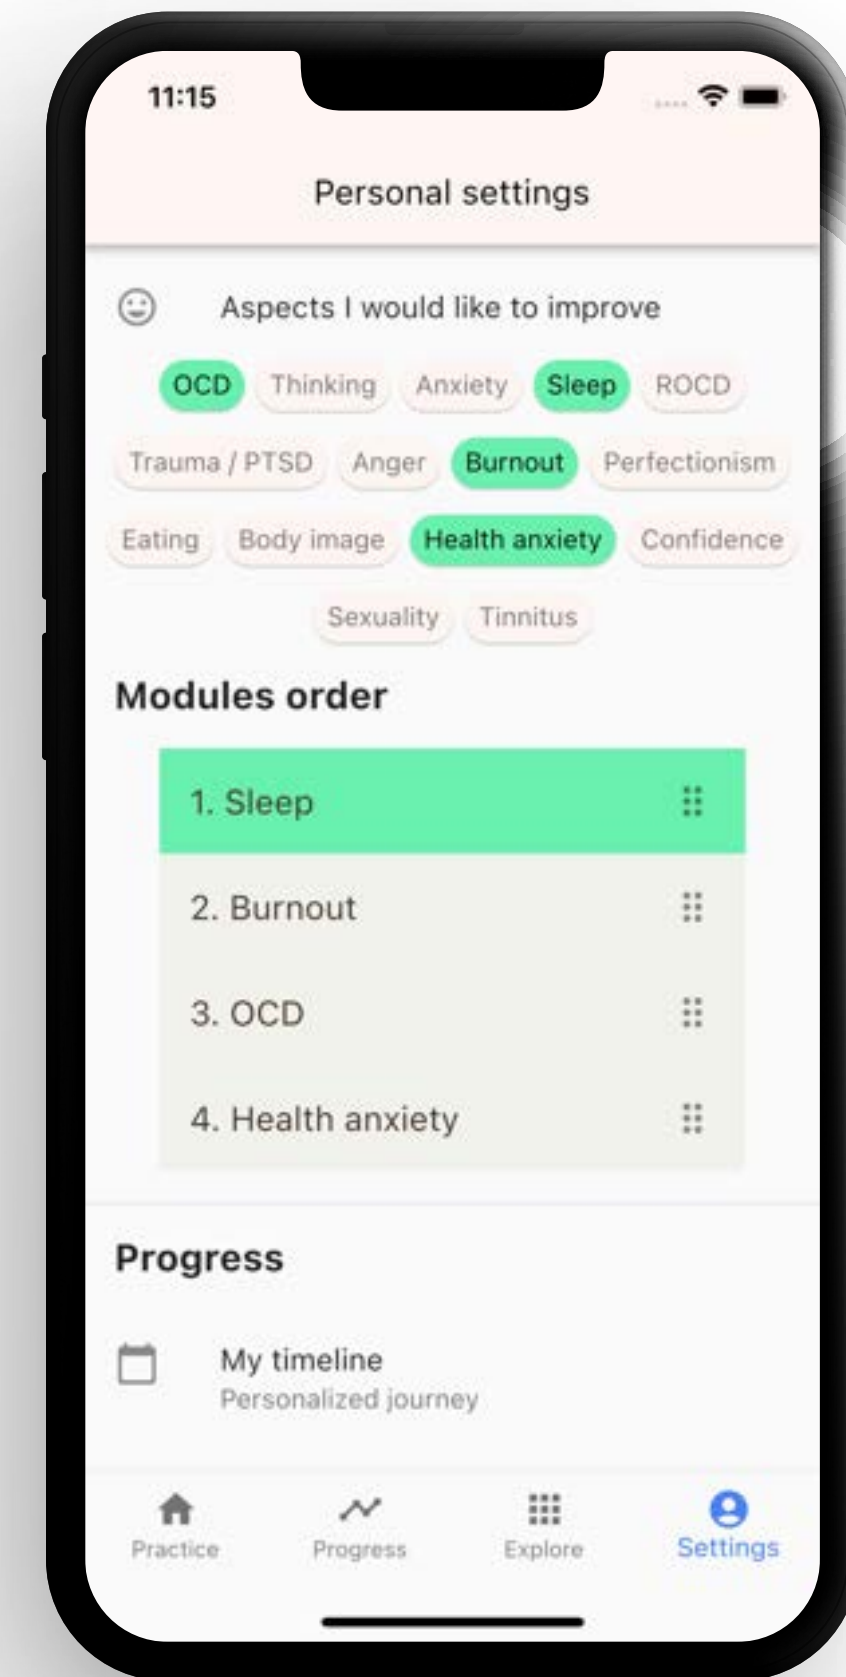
11:15

Personal settings

Aspects I would like to improve

OCD Thinking Anxiety Sleep ROCD

Trauma / PTSD Anger Burnout Perfectionism

Eating Body image Health anxiety Confidence

Sexuality Tinnitus

Modules order

1. Sleep

2. Burnout

3. OCD

4. Health anxiety

Progress

My timeline
Personalized journey

Practice Progress Explore Settings